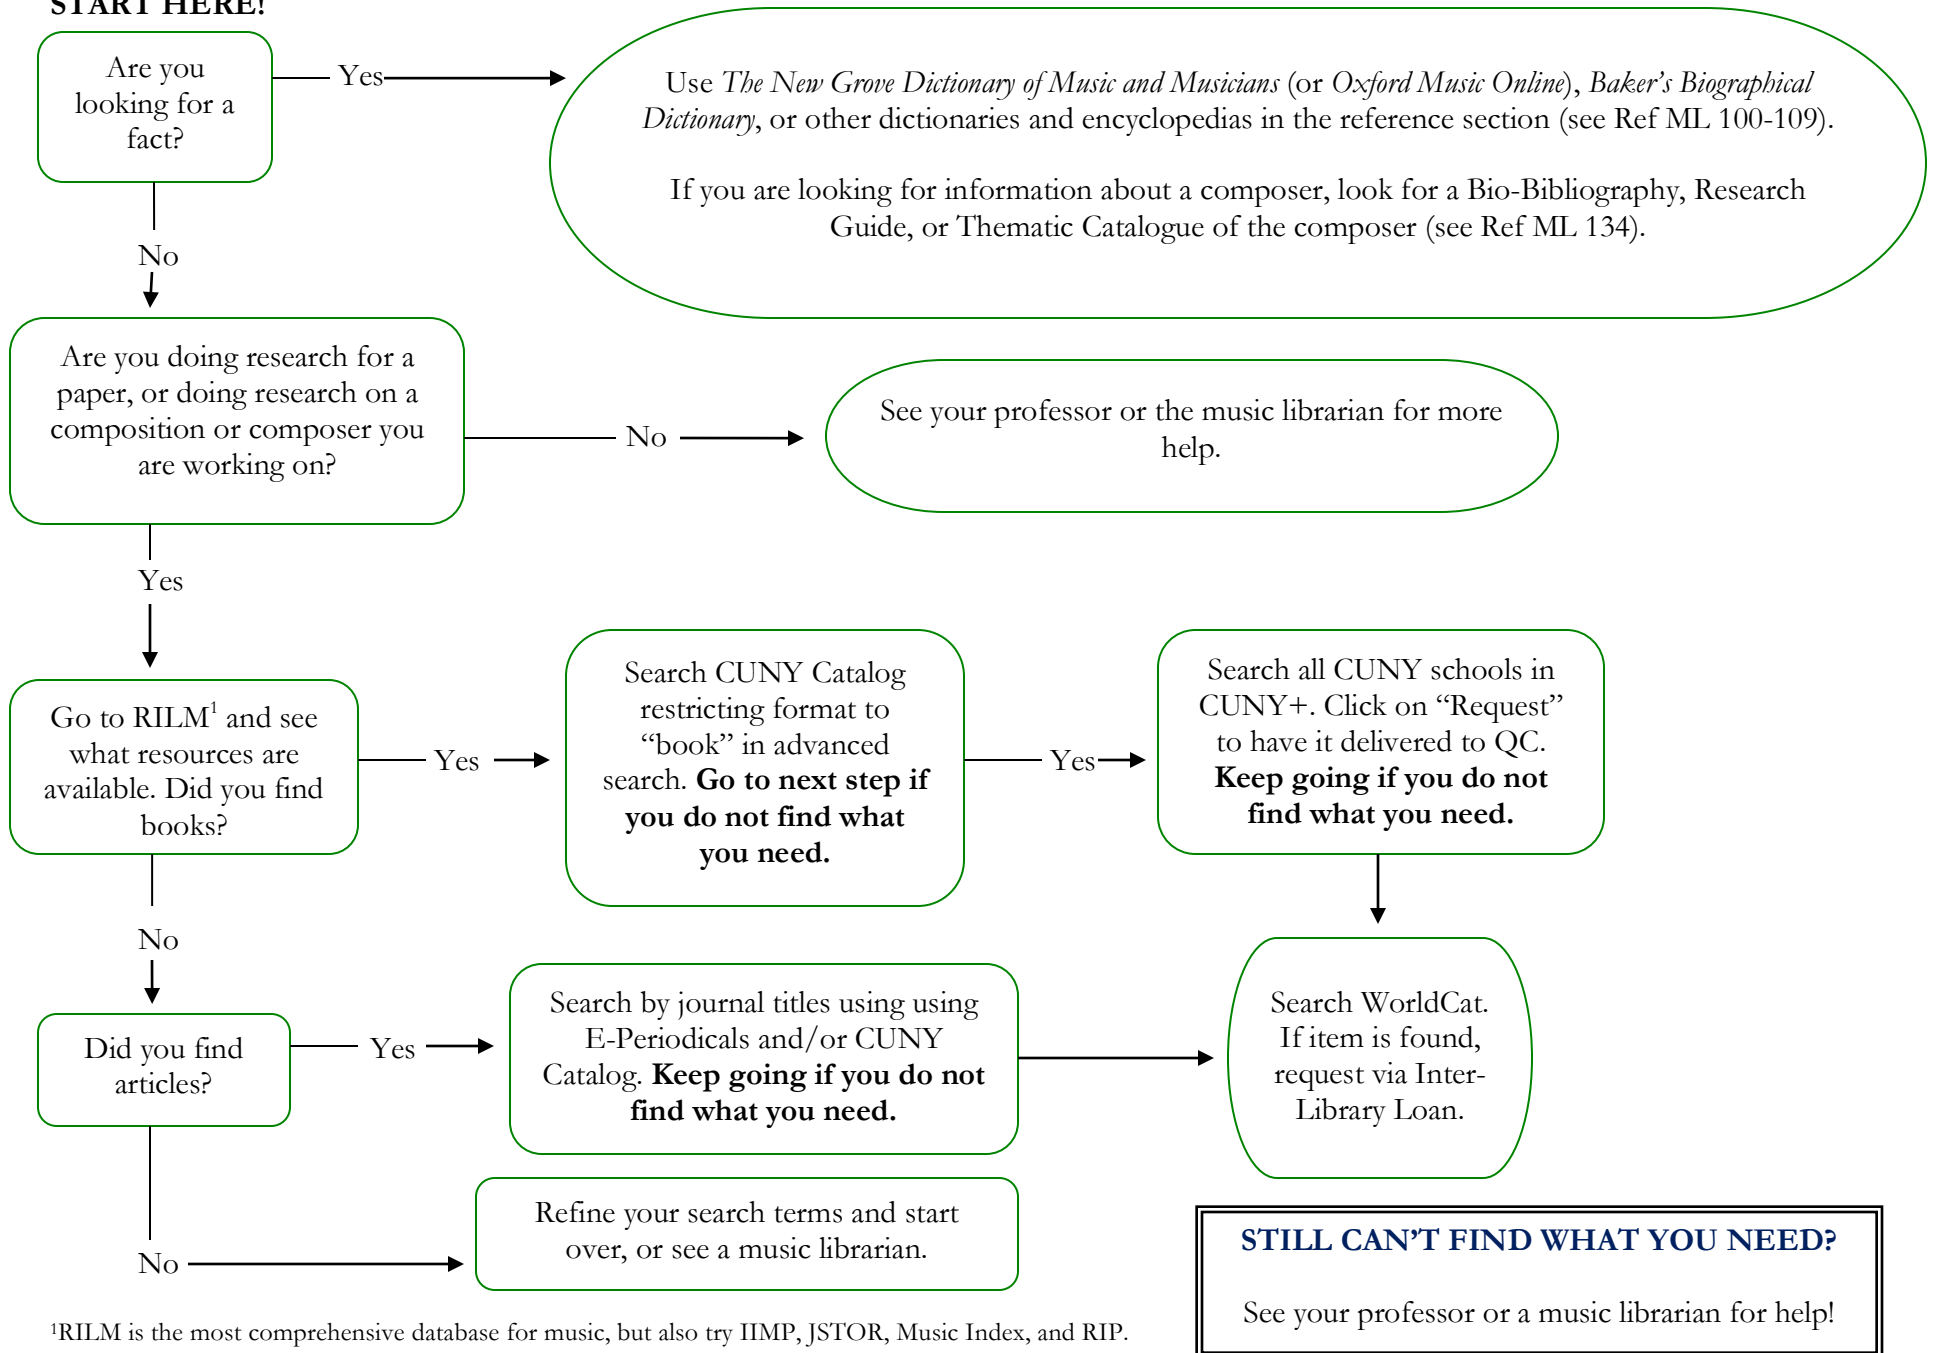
START HERE!

Are you looking for a fact?

Yes

Use *The New Grove Dictionary of Music and Musicians* (or *Oxford Music Online*), *Baker's Biographical Dictionary*, or other dictionaries and encyclopedias in the reference section (see Ref ML 100-109).

If you are looking for information about a composer, look for a Bio-Bibliography, Research Guide, or Thematic Catalogue of the composer (see Ref ML 134).

No

Are you doing research for a paper, or doing research on a composition or composer you are working on?

No

See your professor or the music librarian for more help.

Yes

Go to RILM$^1$ and see what resources are available. Did you find books?

Yes

Search CUNY Catalog restricting format to "book" in advanced search. **Go to next step if you do not find what you need.**

Yes

Search all CUNY schools in CUNY+. Click on "Request" to have it delivered to QC. **Keep going if you do not find what you need.**

No

Did you find articles?

Yes

Search by journal titles using using E-Periodicals and/or CUNY Catalog. **Keep going if you do not find what you need.**

Search WorldCat. If item is found, request via Inter-Library Loan.

No

Refine your search terms and start over, or see a music librarian.

STILL CAN'T FIND WHAT YOU NEED?

See your professor or a music librarian for help!

$^1$RILM is the most comprehensive database for music, but also try IIMP, JSTOR, Music Index, and RIP.